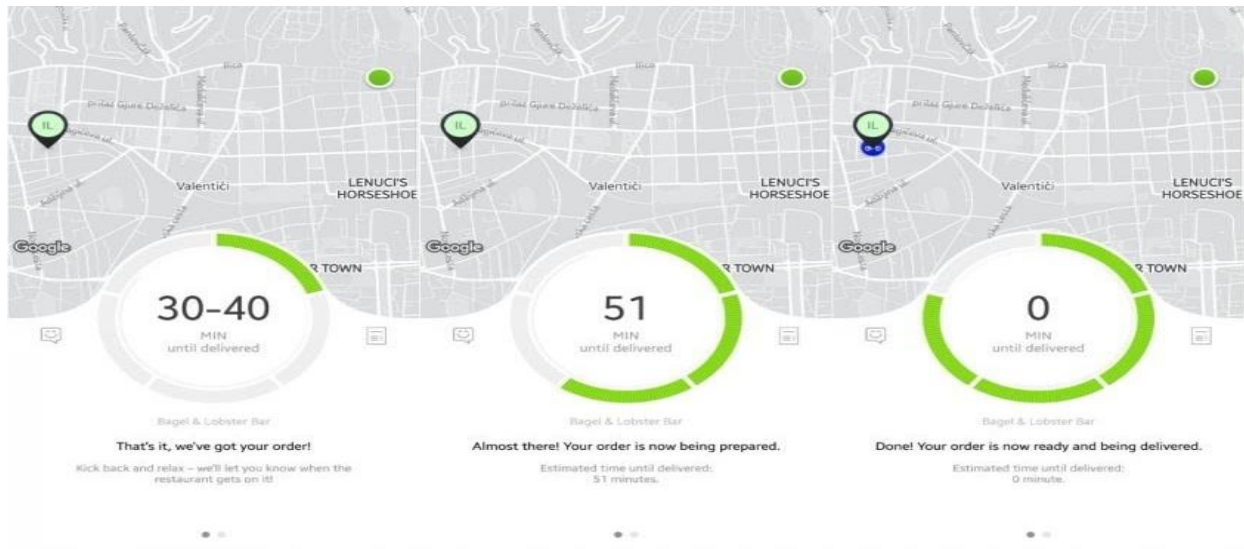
Ilica
Prilaz Gjure Deželića
IL
Valentiči
LENUCI'S HORSESHOE
Google
R TOWN
30-40
MIN
until delivered
Bagel & Lobster Bar
That's it, we've got your order!
Kick back and relax – we'll let you know when the restaurant gets on it!

Ilica
Prilaz Gjure Deželića
IL
Valentiči
LENUCI'S HORSESHOE
Google
R TOWN
51
MIN
until delivered
Bagel & Lobster Bar
Almost there! Your order is now being prepared.
Estimated time until delivered: 51 minutes.

Ilica
Prilaz Gjure Deželića
IL
Valentiči
LENUCI'S HORSESHOE
Google
R TOWN
0
MIN
until delivered
Bagel & Lobster Bar
Done! Your order is now ready and being delivered.
Estimated time until delivered: 0 minute.